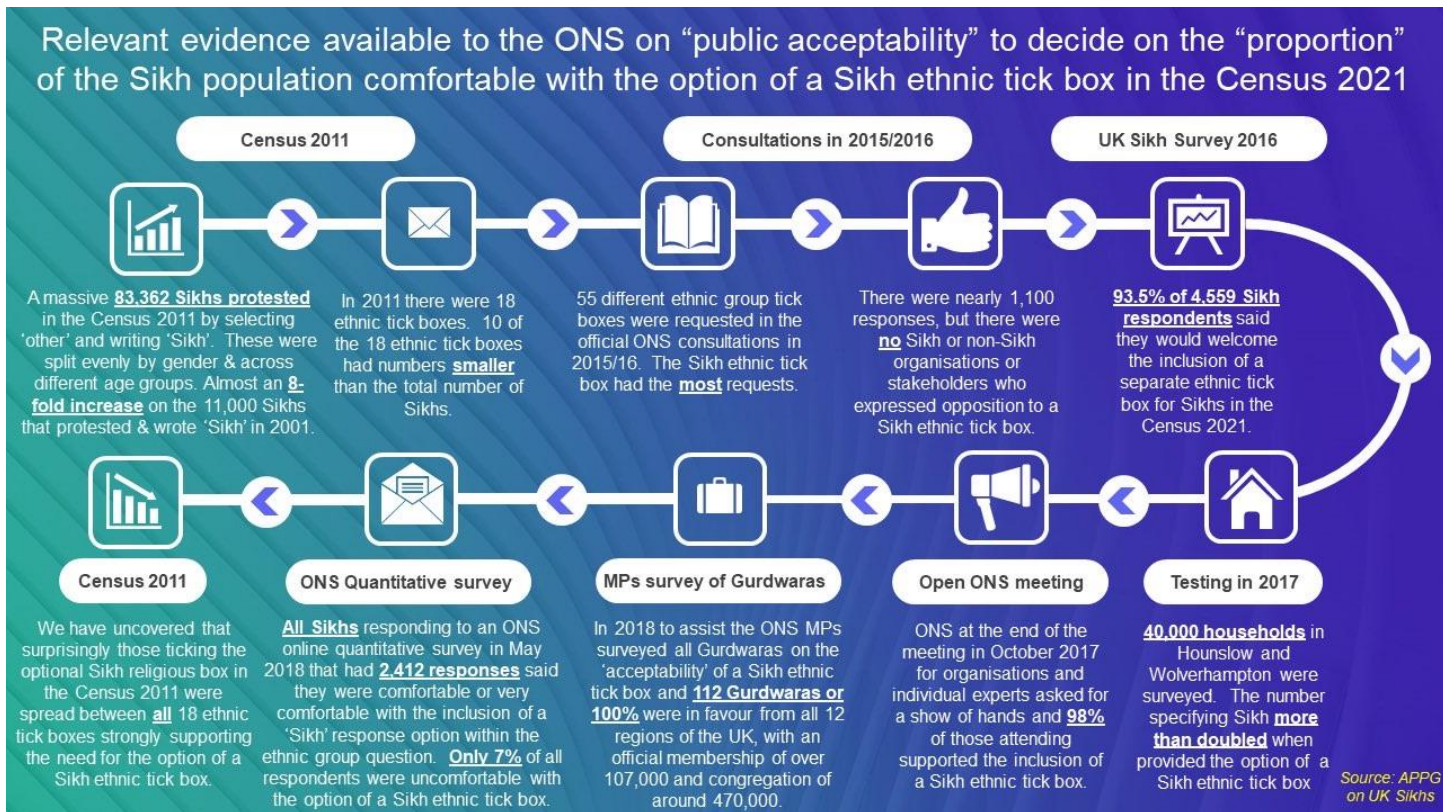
Relevant evidence available to the ONS on “public acceptability” to decide on the “proportion” of the Sikh population comfortable with the option of a Sikh ethnic tick box in the Census 2021

Census 2011

A massive 83,362 Sikhs protested in the Census 2011 by selecting ‘other’ and writing ‘Sikh’. These were split evenly by gender & across different age groups. Almost an 8-fold increase on the 11,000 Sikhs that protested & wrote ‘Sikh’ in 2001.

In 2011 there were 18 ethnic tick boxes. 10 of the 18 ethnic tick boxes had numbers smaller than the total number of Sikhs.

Consultations in 2015/2016

55 different ethnic group tick boxes were requested in the official ONS consultations in 2015/16. The Sikh ethnic tick box had the most requests.

There were nearly 1,100 responses, but there were no Sikh or non-Sikh organisations or stakeholders who expressed opposition to a Sikh ethnic tick box.

UK Sikh Survey 2016

93.5% of 4,559 Sikh respondents said they would welcome the inclusion of a separate ethnic tick box for Sikhs in the Census 2021.

Testing in 2017

40,000 households in Hounslow and Wolverhampton were surveyed. The number specifying Sikh more than doubled when provided the option of a Sikh ethnic tick box

Open ONS meeting

ONS at the end of the meeting in October 2017 for organisations and individual experts asked for a show of hands and 98% of those attending supported the inclusion of a Sikh ethnic tick box.

MPs survey of Gurdwaras

In 2018 to assist the ONS MPs surveyed all Gurdwaras on the ‘acceptability’ of a Sikh ethnic tick box and 112 Gurdwaras or 100% were in favour from all 12 regions of the UK, with an official membership of over 107,000 and congregation of around 470,000.

ONS Quantitative survey

All Sikhs responding to an ONS online quantitative survey in May 2018 that had 2,412 responses said they were comfortable or very comfortable with the inclusion of a ‘Sikh’ response option within the ethnic group question. Only 7% of all respondents were uncomfortable with the option of a Sikh ethnic tick box.

Census 2011

We have uncovered that surprisingly those ticking the optional Sikh religious box in the Census 2011 were spread between all 18 ethnic tick boxes strongly supporting the need for the option of a Sikh ethnic tick box.

Source: APPG on UK Sikhs